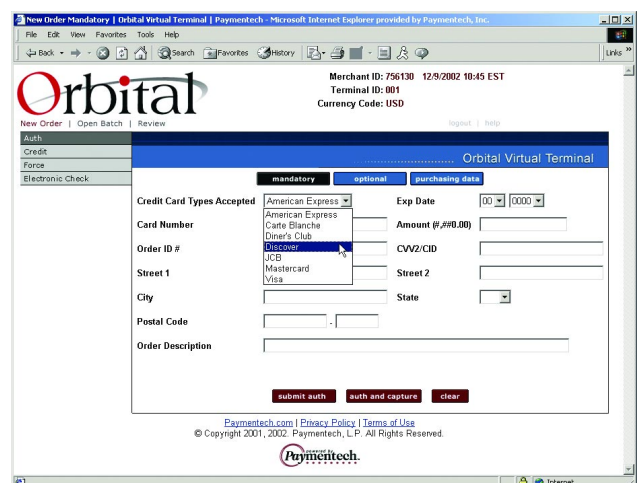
New Order Mandatory | Orbital Virtual Terminal | Paymentech - Microsoft Internet Explorer provided by Paymentech, Inc.

File Edit View Favorites Tools Help

Back Search Favorites History Links

Orbital

Merchant ID: 756130 12/9/2002 10:45 EST
Terminal ID: 001
Currency Code: USD

New Order | Open Batch | Review

logout | help

Auth
Credit
Force
Electronic Check

Orbital Virtual Terminal

mandatory optional purchasing data

Credit Card Types Accepted American Express
American Express
Carte Blanche
Diner's Club
Discover
JCB
Mastercard
Visa

Exp Date 00 0000

Card Number

Amount (#,##0.00)

Order ID #

CVV2/CID

Street 1

Street 2

City

State

Postal Code -

Order Description

submit auth auth and capture clear

Paymentech.com | Privacy Policy | Terms of Use
© Copyright 2001, 2002. Paymentech, L.P. All Rights Reserved.

powered by Paymentech.

Internet